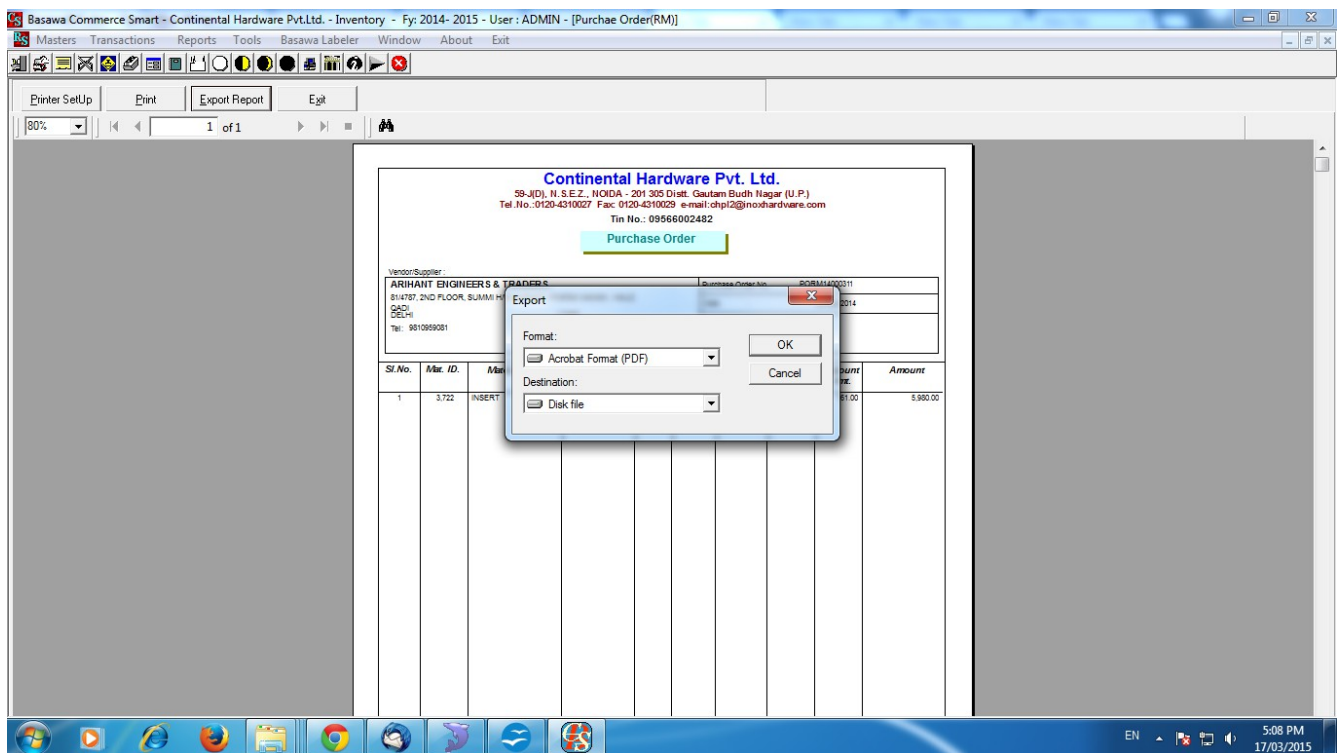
Basawa Commerce Smart - Continental Hardware Pvt.Ltd. - Inventory - Fy: 2014- 2015 - User : ADMIN - [Purchae Order(RM)]

Masters Transactions Reports Tools Basawa Labeler Window About Exit

Printer SetUp Print Export Report Exit

80% 1 of 1

Continental Hardware Pvt. Ltd.

59-J(D), N.S.E.Z., NOIDA - 201 305 Distt. Gautam Budh Nagar (U.P.)
Tel.No.:0120-4310027 Fax: 0120-4310029 e-mail:chpl2@inoxhardware.com

Tin No.: 09566002482

Purchase Order

Vendor/Supplier :
ARIHANT ENGINEERS & TRADERS
81/4787, 2ND FLOOR, SUMMI H
GADI
DELHI
Tel : 9810959081

Purchase Order No. POBM14000311
2014

| Sl.No. | Mat. ID. | Ma | ount nt. | Amount |
|---|---|---|---|---|
| 1 | 3,722 | INSERT | 61.00 | 5,980.00 |

Export
Format:
Acrobat Format (PDF)
Destination:
Disk file
OK
Cancel

EN 5:08 PM 17/03/2015